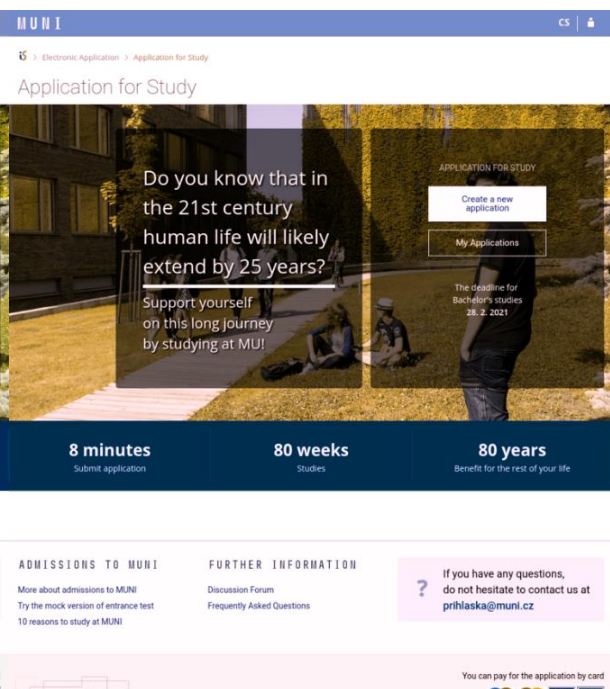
MUNI

CS

> Electronic Application > Application for Study

Application for Study

Do you know that in the 21st century human life will likely extend by 25 years?

Support yourself on this long journey by studying at MU!

APPLICATION FOR STUDY

Create a new application

My Applications

The deadline for Bachelor's studies 28. 2. 2021

8 minutes
Submit application

80 weeks
Studies

80 years
Benefit for the rest of your life

ADMISSIONS TO MUNI

More about admissions to MUNI

Try the mock version of entrance test

10 reasons to study at MUNI

FURTHER INFORMATION

Discussion Forum

Frequently Asked Questions

?

If you have any questions, do not hesitate to contact us at prihlaska@muni.cz

You can pay for the application by card